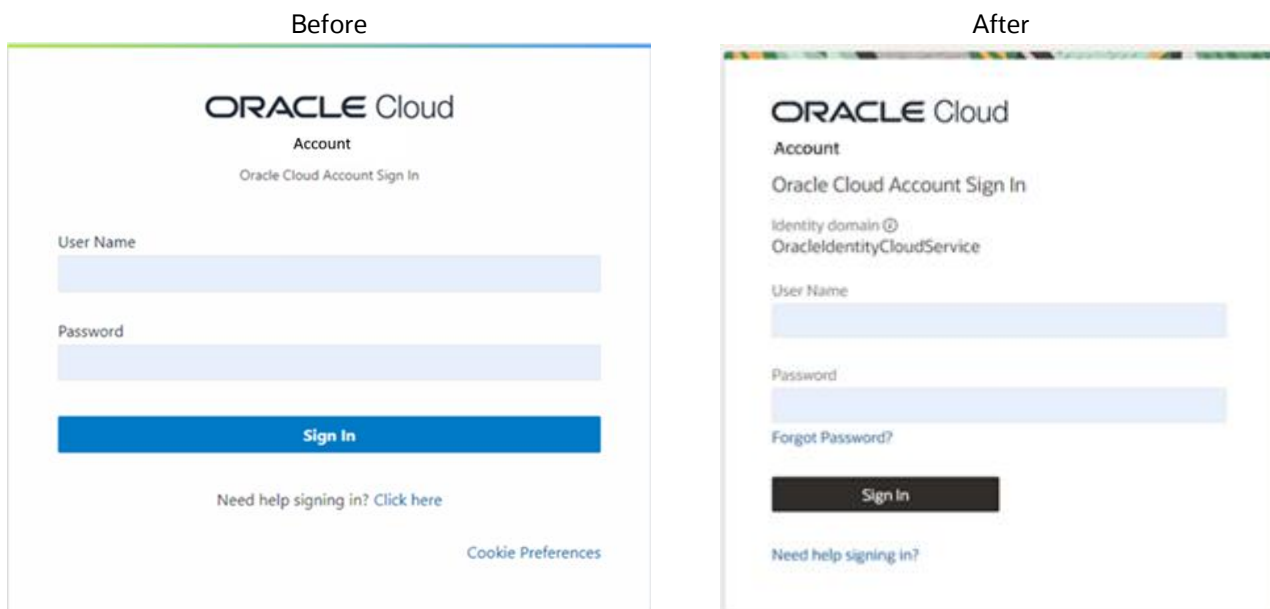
Before

ORACLE Cloud

Account

Oracle Cloud Account Sign In

User Name

Password

Sign In

Need help signing in? Click here

Cookie Preferences

After

ORACLE Cloud

Account

Oracle Cloud Account Sign In

Identity domain ⓘ
OracleIdentityCloudService

User Name

Password

Forgot Password?

Sign In

Need help signing in?